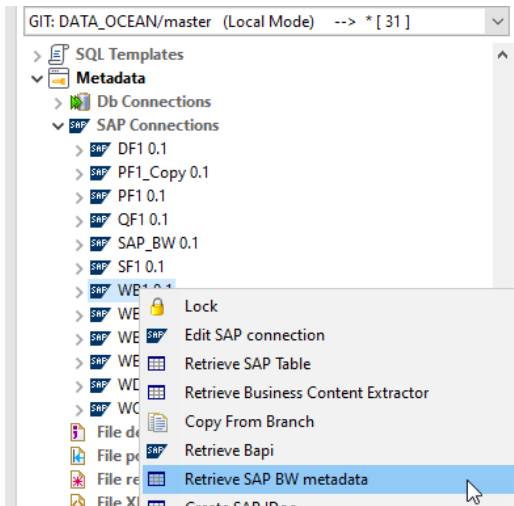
GIT: DATA_OCEAN/master (Local Mode) --> * [ 31 ]

SQL Templates
Metadata
Db Connections
SAP Connections
SAP DF1 0.1
SAP PF1_Copy 0.1
SAP PF1 0.1
SAP QF1 0.1
SAP SAP_BW 0.1
SAP SF1 0.1
SAP WB1 0.1
SAP WE
SAP WE
SAP WE
SAP WD
SAP WC
File de
File po
File re
File XI

Lock
Edit SAP connection
Retrieve SAP Table
Retrieve Business Content Extractor
Copy From Branch
Retrieve Bapi
Retrieve SAP BW metadata
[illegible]